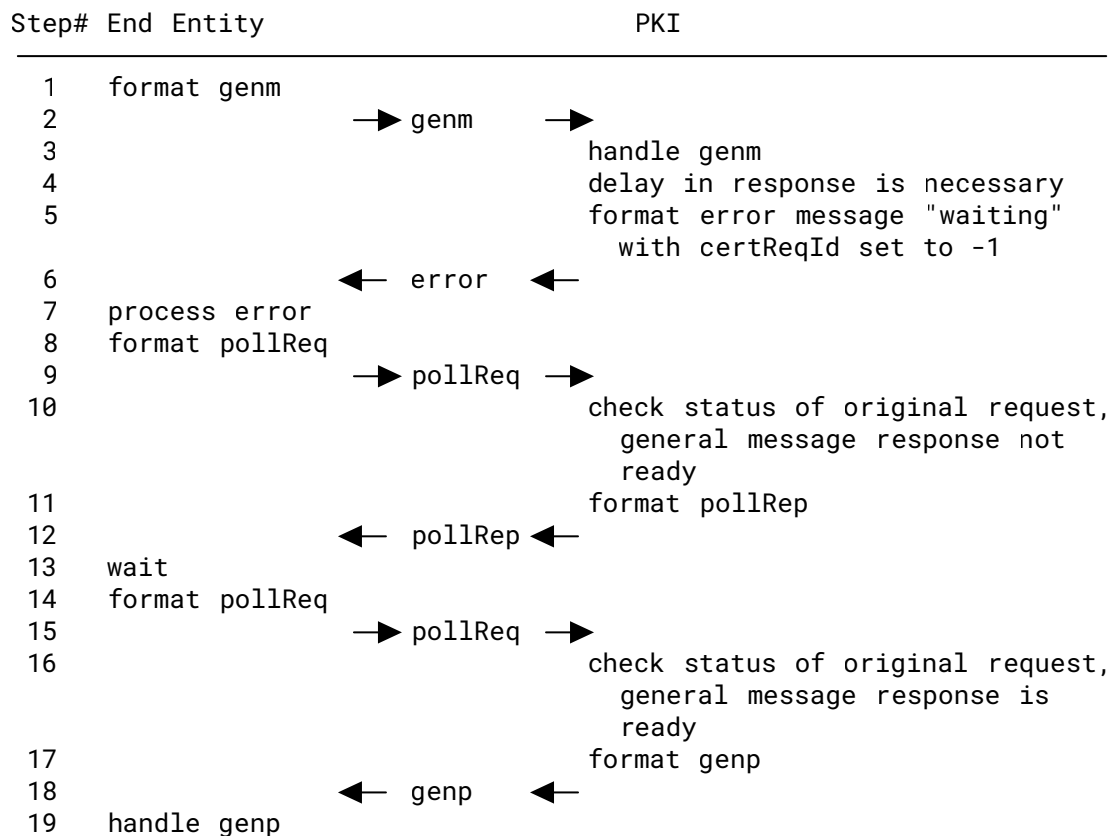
Step# End Entity PKI

1 format genm
2 → genm →
3 handle genm
4 delay in response is necessary
5 format error message "waiting" with certReqId set to -1
6 ← error ←
7 process error
8 format pollReq
9 → pollReq →
10 check status of original request, general message response not ready
11 format pollRep
12 ← pollRep ←
13 wait
14 format pollReq
15 → pollReq →
16 check status of original request, general message response is ready
17 format genp
18 ← genp ←
19 handle genp